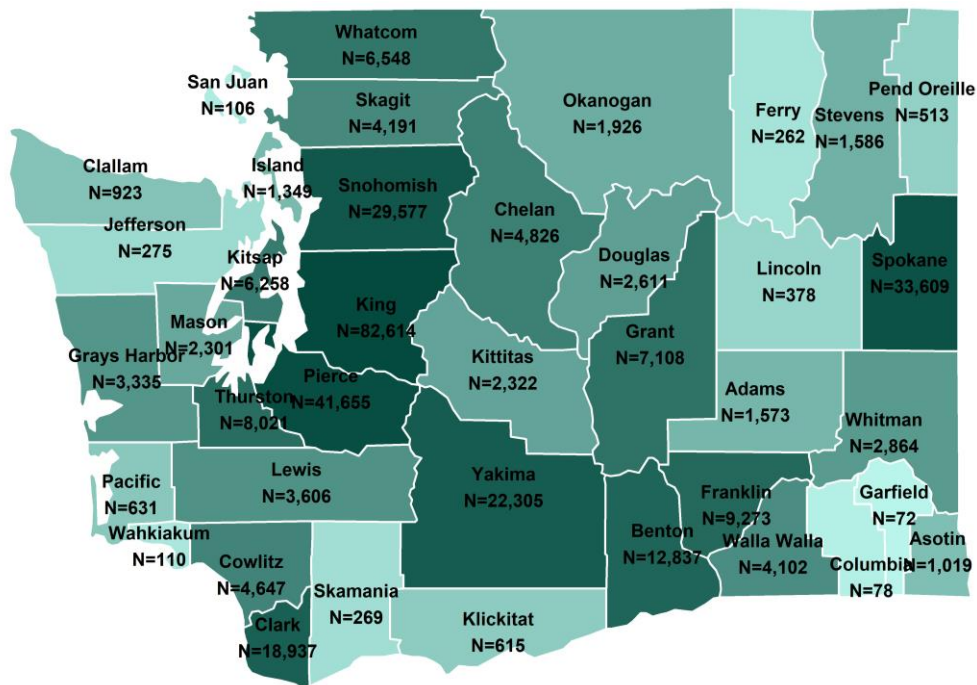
Whatcom
N=6,548

San Juan
N=106

Skagit
N=4,191

Okanogan
N=1,926

Ferry
N=262

Stevens
N=1,586

Pend Oreille
N=513

Clallam
N=923

Island
N=1,349

Snohomish
N=29,577

Chelan
N=4,826

Jefferson
N=275

Douglas
N=2,611

Kitsap
N=6,258

Lincoln
N=378

Spokane
N=33,609

King
N=82,614

Mason
N=2,301

Grant
N=7,108

Grays Harbor
N=3,335

Kittitas
N=2,322

Pierce
N=41,655

Thurston
N=8,021

Adams
N=1,573

Whitman
N=2,864

Lewis
N=3,606

Yakima
N=22,305

Pacific
N=631

Franklin
N=9,273

Garfield
N=72

Wahkiakum
N=110

Benton
N=12,837

Walla Walla
N=4,102

Asotin
N=1,019

Cowlitz
N=4,647

Columbia
N=78

Skamania
N=269

Klickitat
N=615

Clark
N=18,937